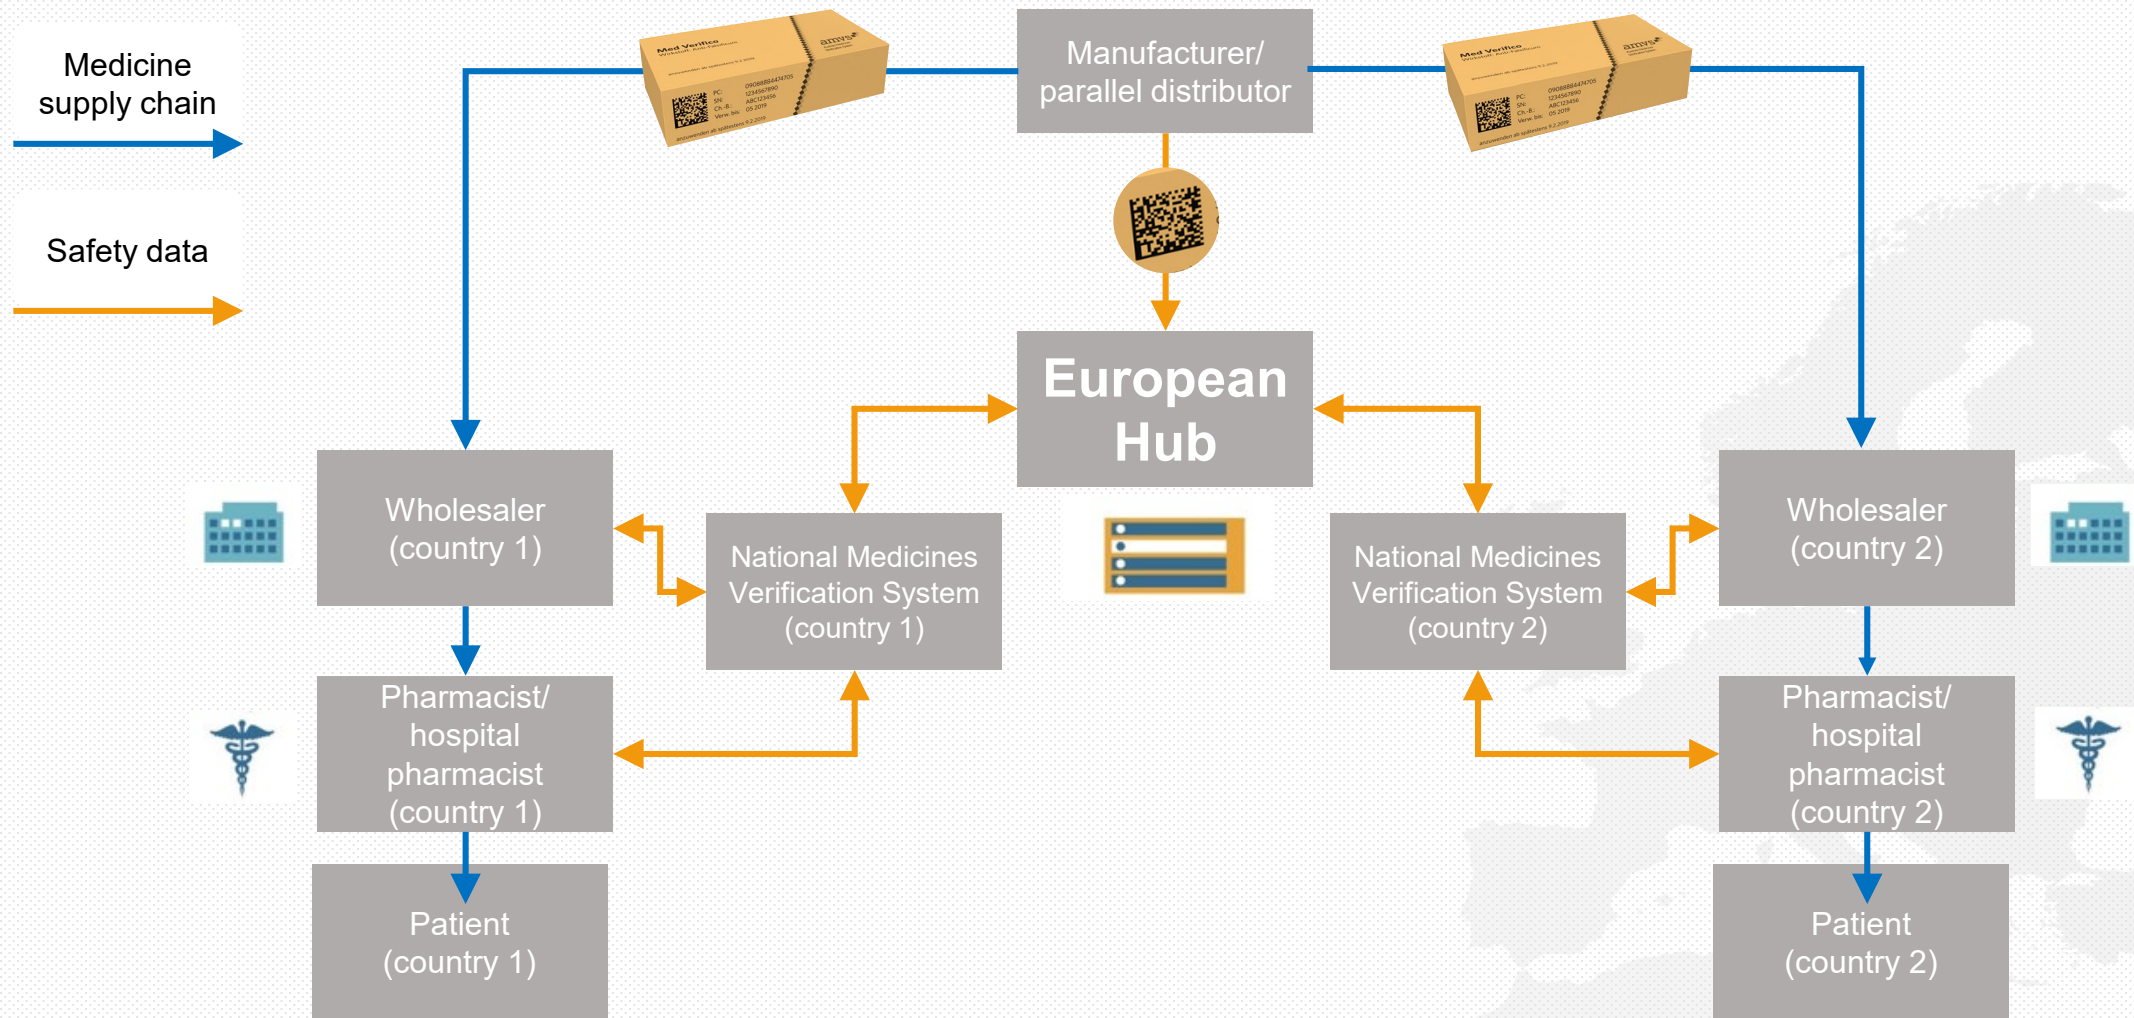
Medicine supply chain

Safety data

Manufacturer/ parallel distributor

Med Verifico

Med Verifico

European Hub

Wholesaler (country 1)

National Medicines Verification System (country 1)

National Medicines Verification System (country 2)

Wholesaler (country 2)

Pharmacist/ hospital pharmacist (country 1)

Pharmacist/ hospital pharmacist (country 2)

Patient (country 1)

Patient (country 2)